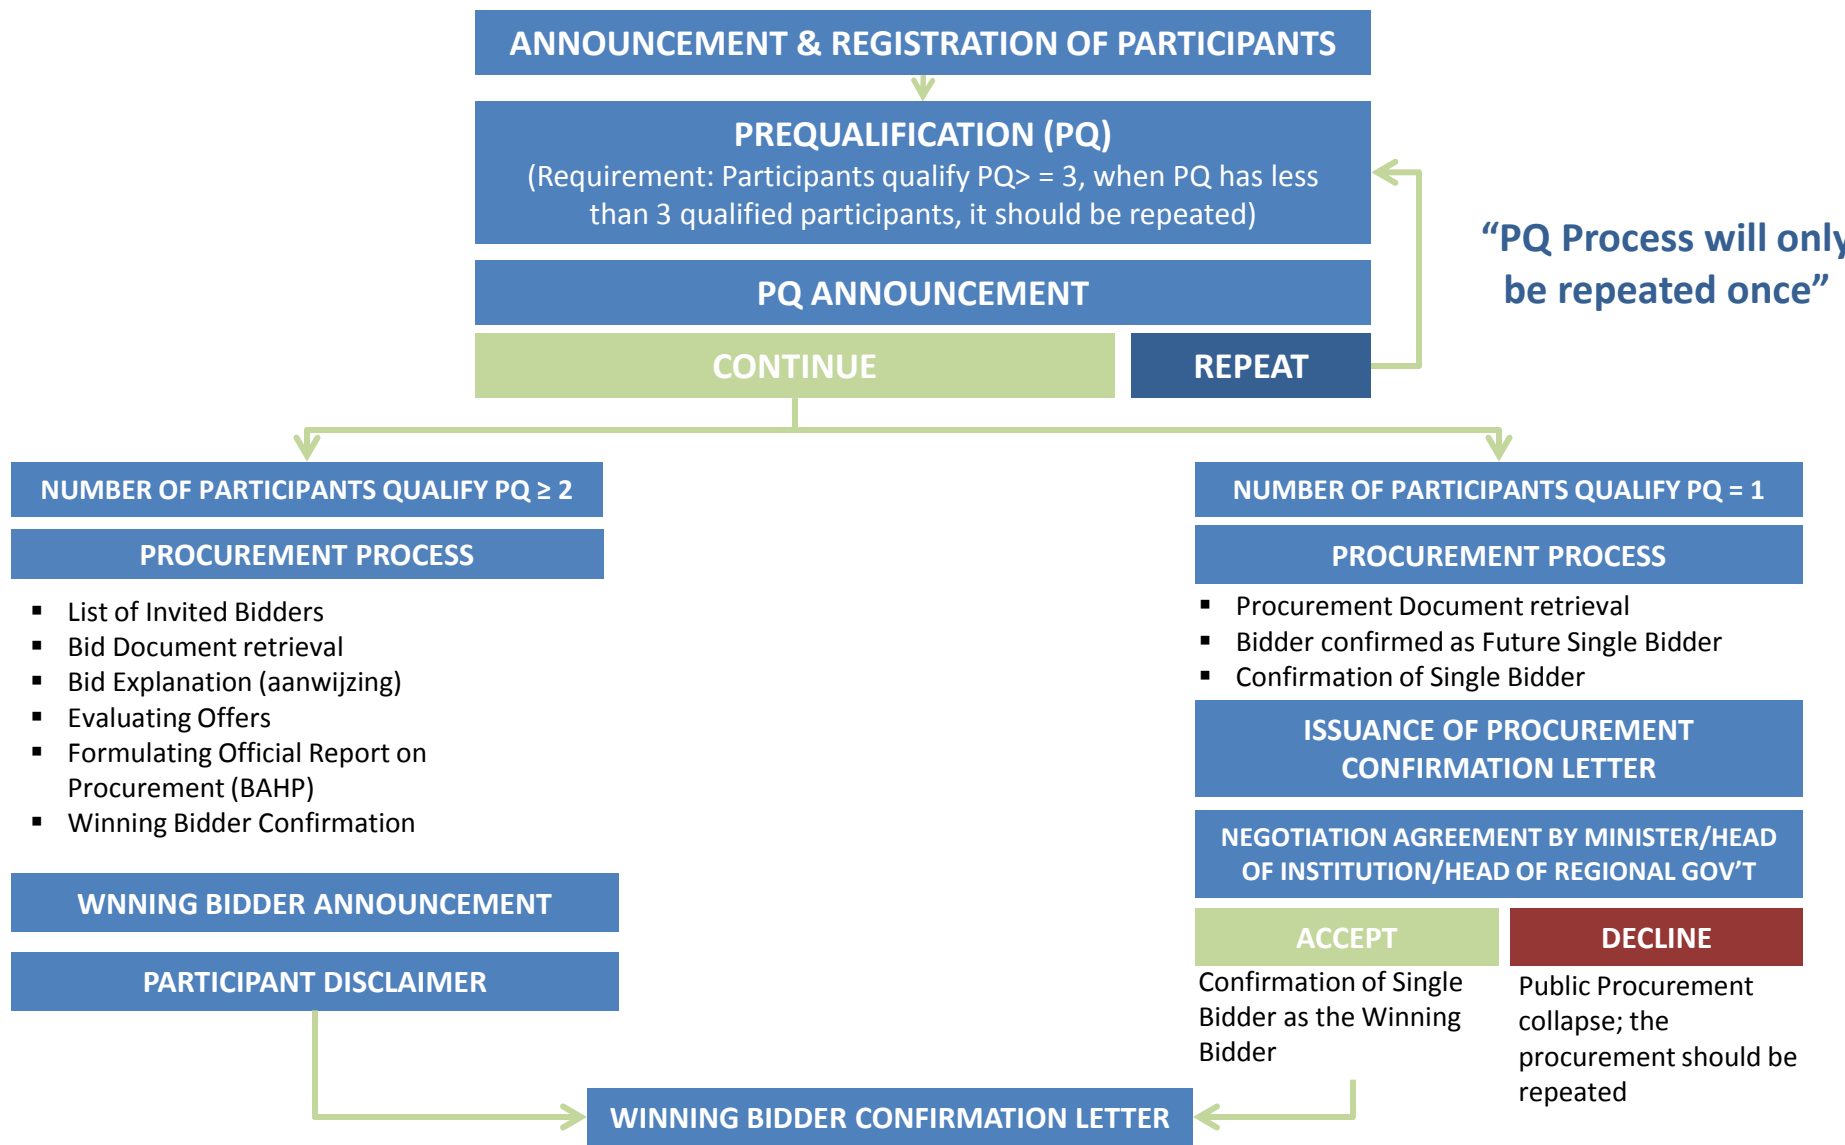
ANNOUNCEMENT & REGISTRATION OF PARTICIPANTS

PREQUALIFICATION (PQ)
(Requirement: Participants qualify PQ> = 3, when PQ has less than 3 qualified participants, it should be repeated)

“PQ Process will only be repeated once”

PQ ANNOUNCEMENT

CONTINUE

REPEAT

NUMBER OF PARTICIPANTS QUALIFY PQ ≥ 2

PROCUREMENT PROCESS

- List of Invited Bidders
- Bid Document retrieval
- Bid Explanation (aanwijzing)
- Evaluating Offers
- Formulating Official Report on Procurement (BAHP)
- Winning Bidder Confirmation

WNNING BIDDER ANNOUNCEMENT

PARTICIPANT DISCLAIMER

NUMBER OF PARTICIPANTS QUALIFY PQ = 1

PROCUREMENT PROCESS

- Procurement Document retrieval
- Bidder confirmed as Future Single Bidder
- Confirmation of Single Bidder

ISSUANCE OF PROCUREMENT CONFIRMATION LETTER

NEGOTIATION AGREEMENT BY MINISTER/HEAD OF INSTITUTION/HEAD OF REGIONAL GOV’T

ACCEPT

Confirmation of Single Bidder as the Winning Bidder

DECLINE

Public Procurement collapse; the procurement should be repeated

WINNING BIDDER CONFIRMATION LETTER